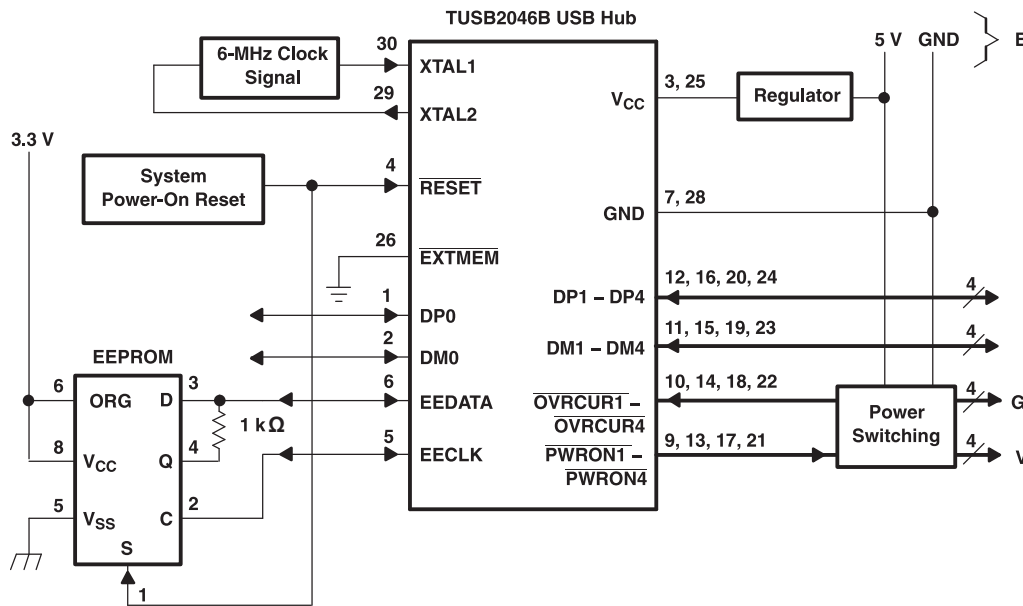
TUSB2046B USB Hub

6-MHz Clock Signal

30 XTAL1

29 XTAL2

5 V GND } E

3, 25 $V_{CC}$

Regulator

3.3 V

System Power-On Reset

4 $\overline{RESET}$

7, 28 GND

26 $\overline{EXTMEM}$

12, 16, 20, 24 DP1 – DP4 4

1 DP0

11, 15, 19, 23 DM1 – DM4 4

2 DM0

EEPROM

6 ORG D 3

6 EEDATA

10, 14, 18, 22 $\overline{OVRCUR1}$ – $\overline{OVRCUR4}$

Power Switching

4 G

1 kΩ

8 $V_{CC}$ Q 4

5 EECLK

9, 13, 17, 21 $\overline{PWRON1}$ – $\overline{PWRON4}$

4 V

5 $V_{SS}$ C 2

S

1